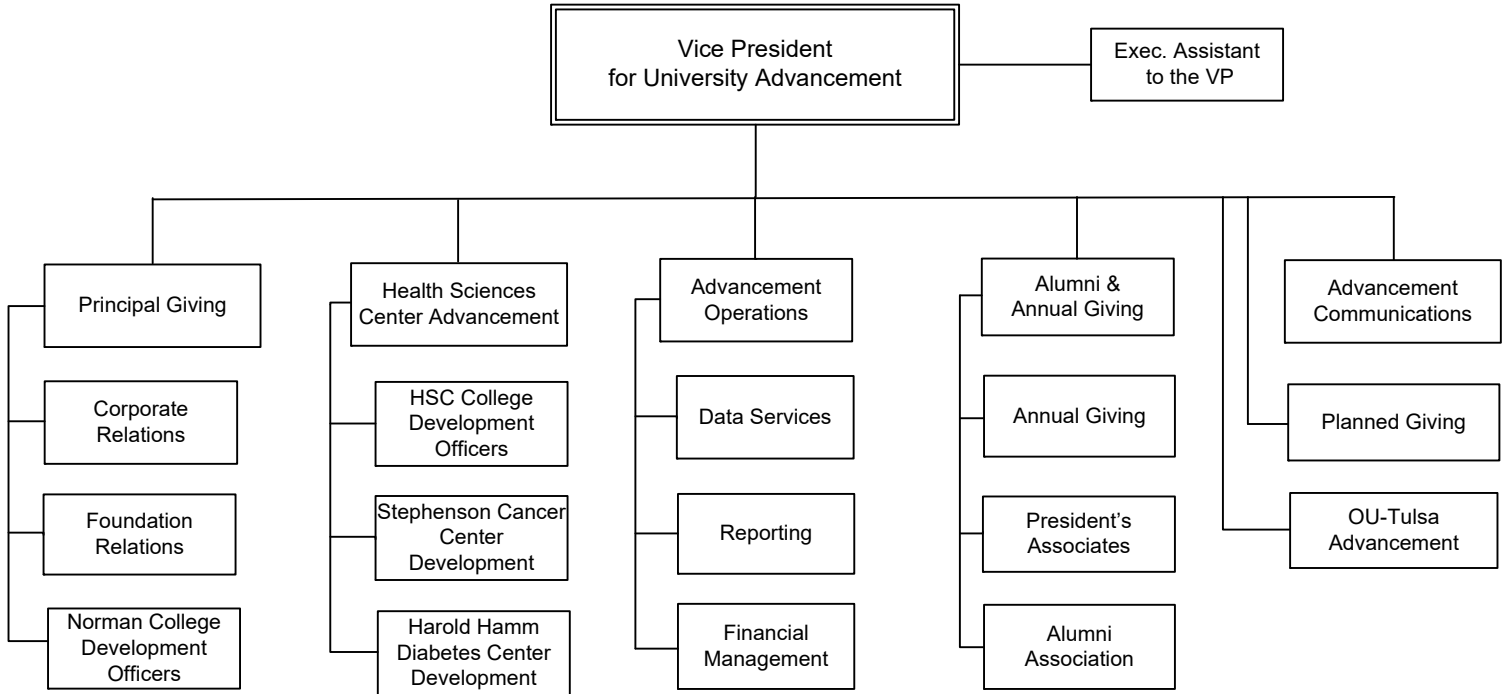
Vice President for University Advancement

Exec. Assistant to the VP

Principal Giving

Corporate Relations

Foundation Relations

Norman College Development Officers

Health Sciences Center Advancement

HSC College Development Officers

Stephenson Cancer Center Development

Harold Hamm Diabetes Center Development

Advancement Operations

Data Services

Reporting

Financial Management

Alumni & Annual Giving

Annual Giving

President's Associates

Alumni Association

Advancement Communications

Planned Giving

OU-Tulsa Advancement